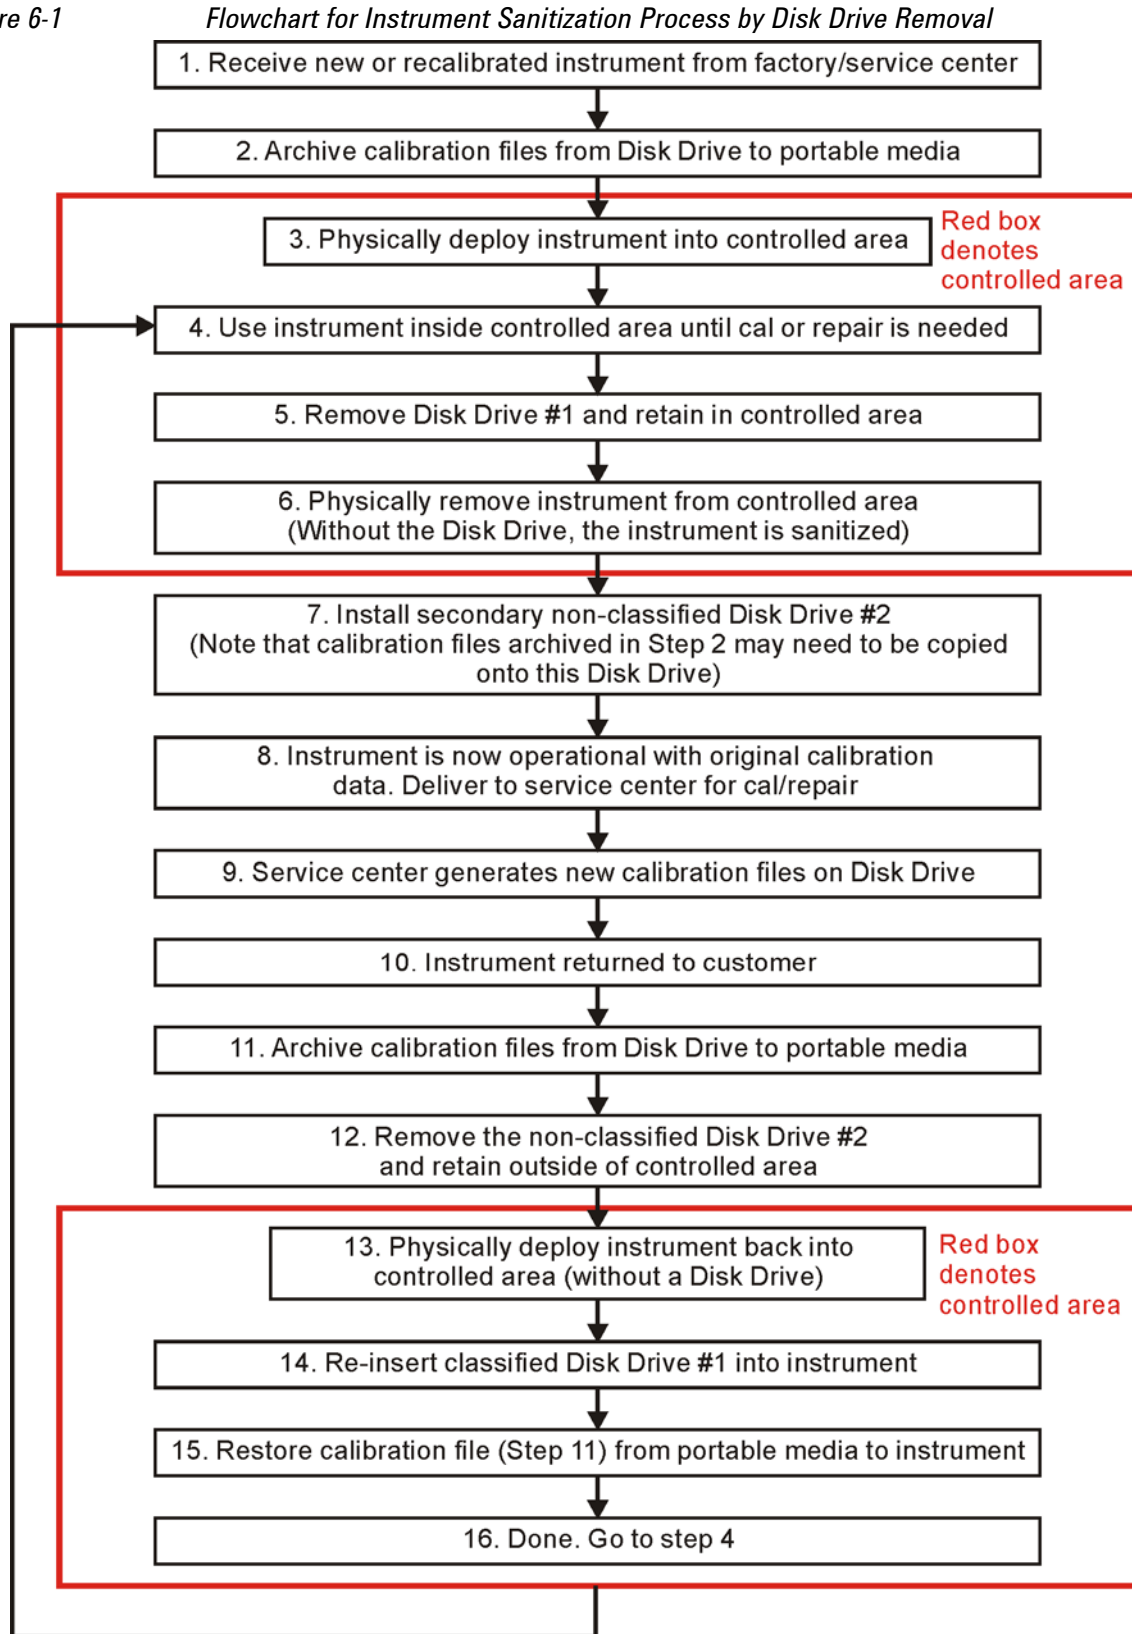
re 6-1 Flowchart for Instrument Sanitization Process by Disk Drive Removal

1. Receive new or recalibrated instrument from factory/service center

2. Archive calibration files from Disk Drive to portable media

3. Physically deploy instrument into controlled area

Red box denotes controlled area

4. Use instrument inside controlled area until cal or repair is needed

5. Remove Disk Drive #1 and retain in controlled area

6. Physically remove instrument from controlled area (Without the Disk Drive, the instrument is sanitized)

7. Install secondary non-classified Disk Drive #2 (Note that calibration files archived in Step 2 may need to be copied onto this Disk Drive)

8. Instrument is now operational with original calibration data. Deliver to service center for cal/repair

9. Service center generates new calibration files on Disk Drive

10. Instrument returned to customer

11. Archive calibration files from Disk Drive to portable media

12. Remove the non-classified Disk Drive #2 and retain outside of controlled area

13. Physically deploy instrument back into controlled area (without a Disk Drive)

Red box denotes controlled area

14. Re-insert classified Disk Drive #1 into instrument

15. Restore calibration file (Step 11) from portable media to instrument

16. Done. Go to step 4